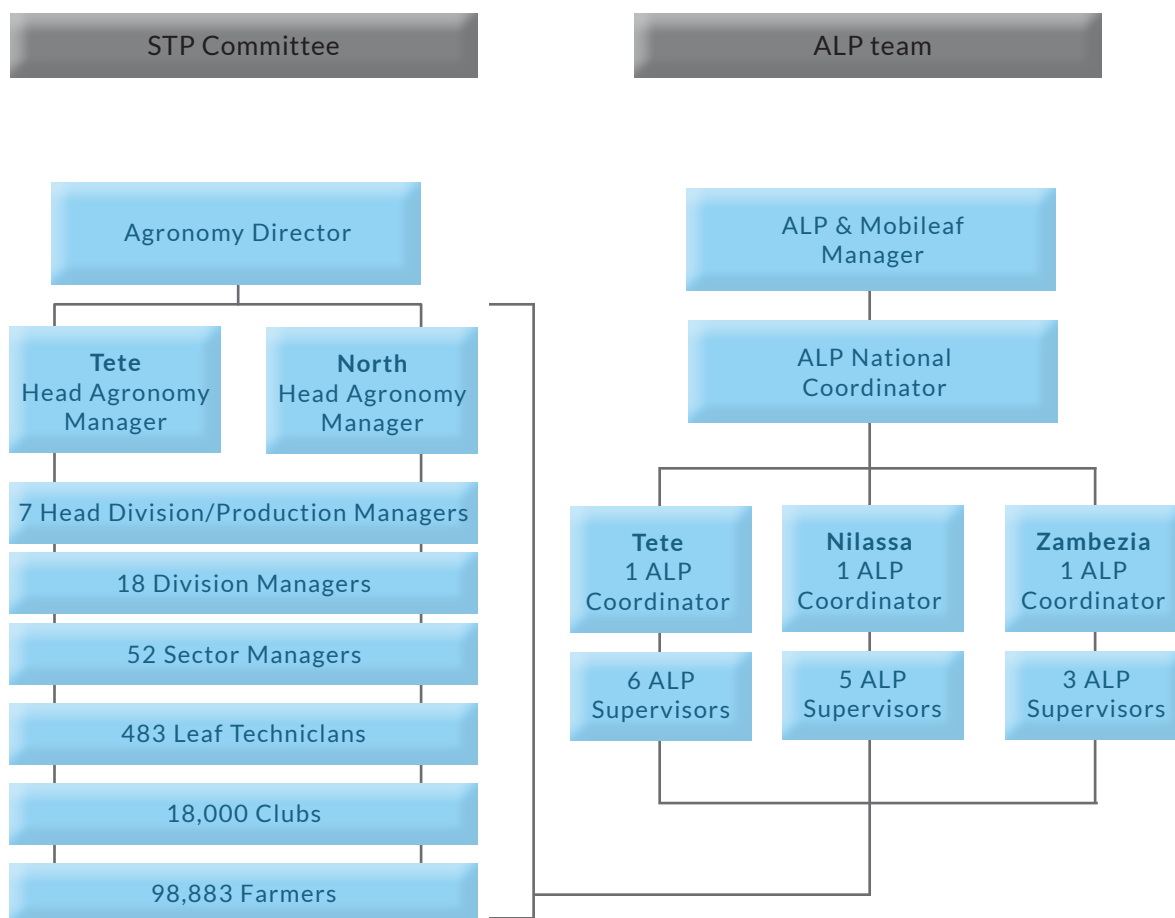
STP Committee

ALP team

Agronomy Director

**Tete**
Head Agronomy Manager

**North**
Head Agronomy Manager

7 Head Division/Production Managers

18 Division Managers

52 Sector Managers

483 Leaf Techniclans

18,000 Clubs

98,883 Farmers

ALP & Mobileaf Manager

ALP National Coordinator

**Tete**
1 ALP Coordinator

**Nilassa**
1 ALP Coordinator

**Zambezia**
1 ALP Coordinator

6 ALP Supervisors

5 ALP Supervisors

3 ALP Supervisors